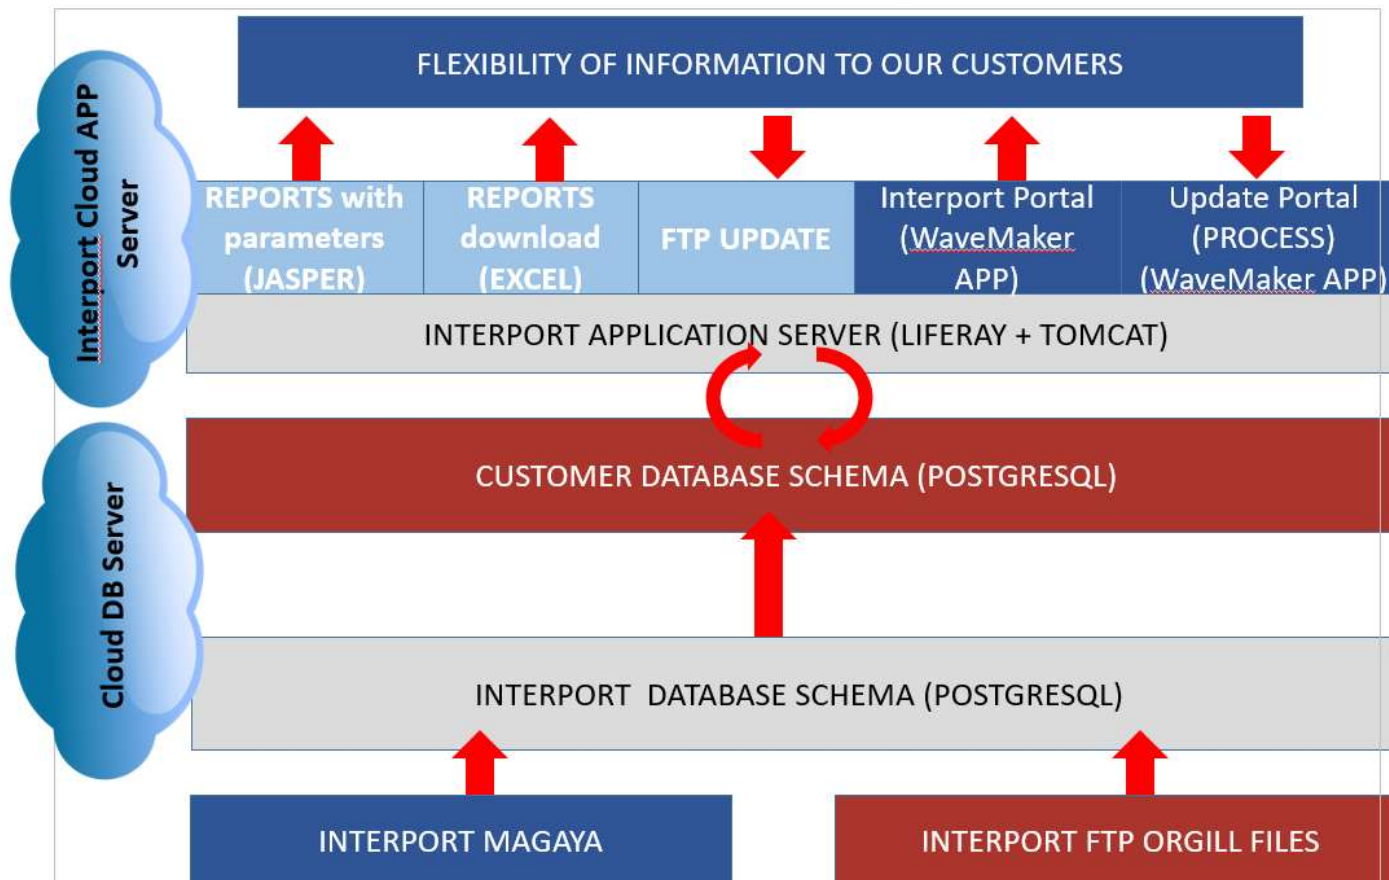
Interport Cloud APP Server

FLEXIBILITY OF INFORMATION TO OUR CUSTOMERS

REPORTS with parameters (JASPER)

REPORTS download (EXCEL)

FTP UPDATE

Interport Portal (WaveMaker APP)

Update Portal (PROCESS) (WaveMaker APP)

INTERPORT APPLICATION SERVER (LIFERAY + TOMCAT)

Cloud DB Server

CUSTOMER DATABASE SCHEMA (POSTGRESQL)

INTERPORT DATABASE SCHEMA (POSTGRESQL)

INTERPORT MAGAYA

INTERPORT FTP ORGILL FILES